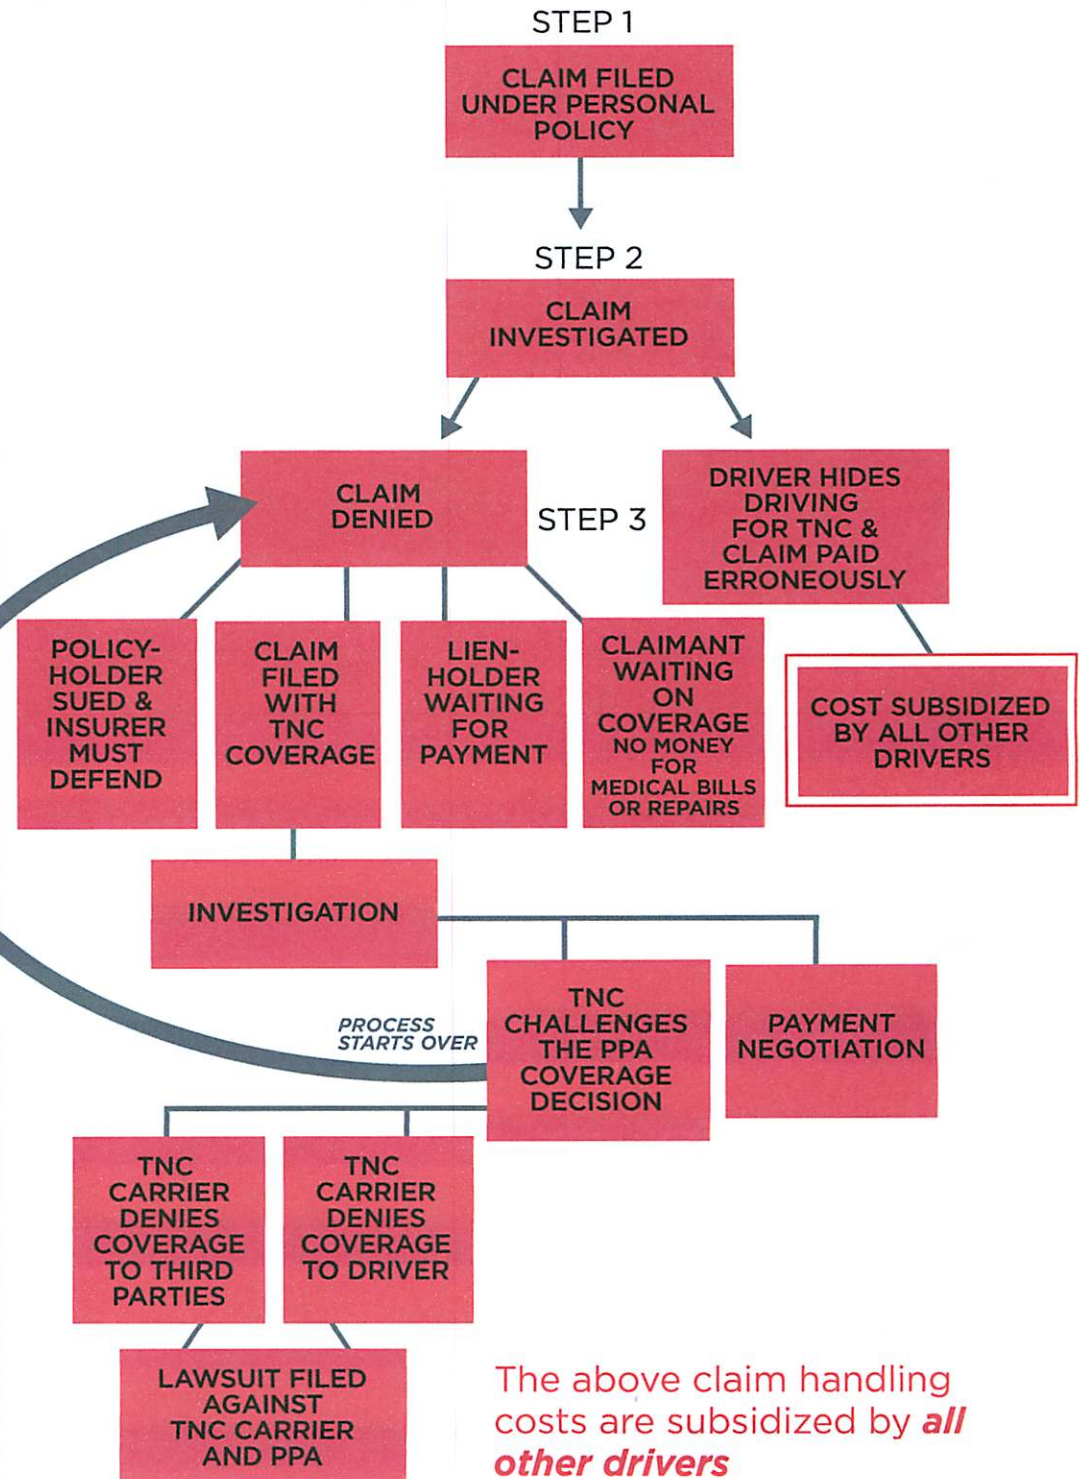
STEP 1

CLAIM FILED UNDER PERSONAL POLICY

STEP 2

CLAIM INVESTIGATED

CLAIM DENIED

STEP 3

DRIVER HIDES DRIVING FOR TNC & CLAIM PAID ERRONEOUSLY

POLICY-HOLDER SUED & INSURER MUST DEFEND

CLAIM FILED WITH TNC COVERAGE

LIEN-HOLDER WAITING FOR PAYMENT

CLAIMANT WAITING ON COVERAGE NO MONEY FOR MEDICAL BILLS OR REPAIRS

COST SUBSIDIZED BY ALL OTHER DRIVERS

INVESTIGATION

PROCESS STARTS OVER

TNC CHALLENGES THE PPA COVERAGE DECISION

PAYMENT NEGOTIATION

TNC CARRIER DENIES COVERAGE TO THIRD PARTIES

TNC CARRIER DENIES COVERAGE TO DRIVER

LAWSUIT FILED AGAINST TNC CARRIER AND PPA

The above claim handling costs are subsidized by *all other drivers*